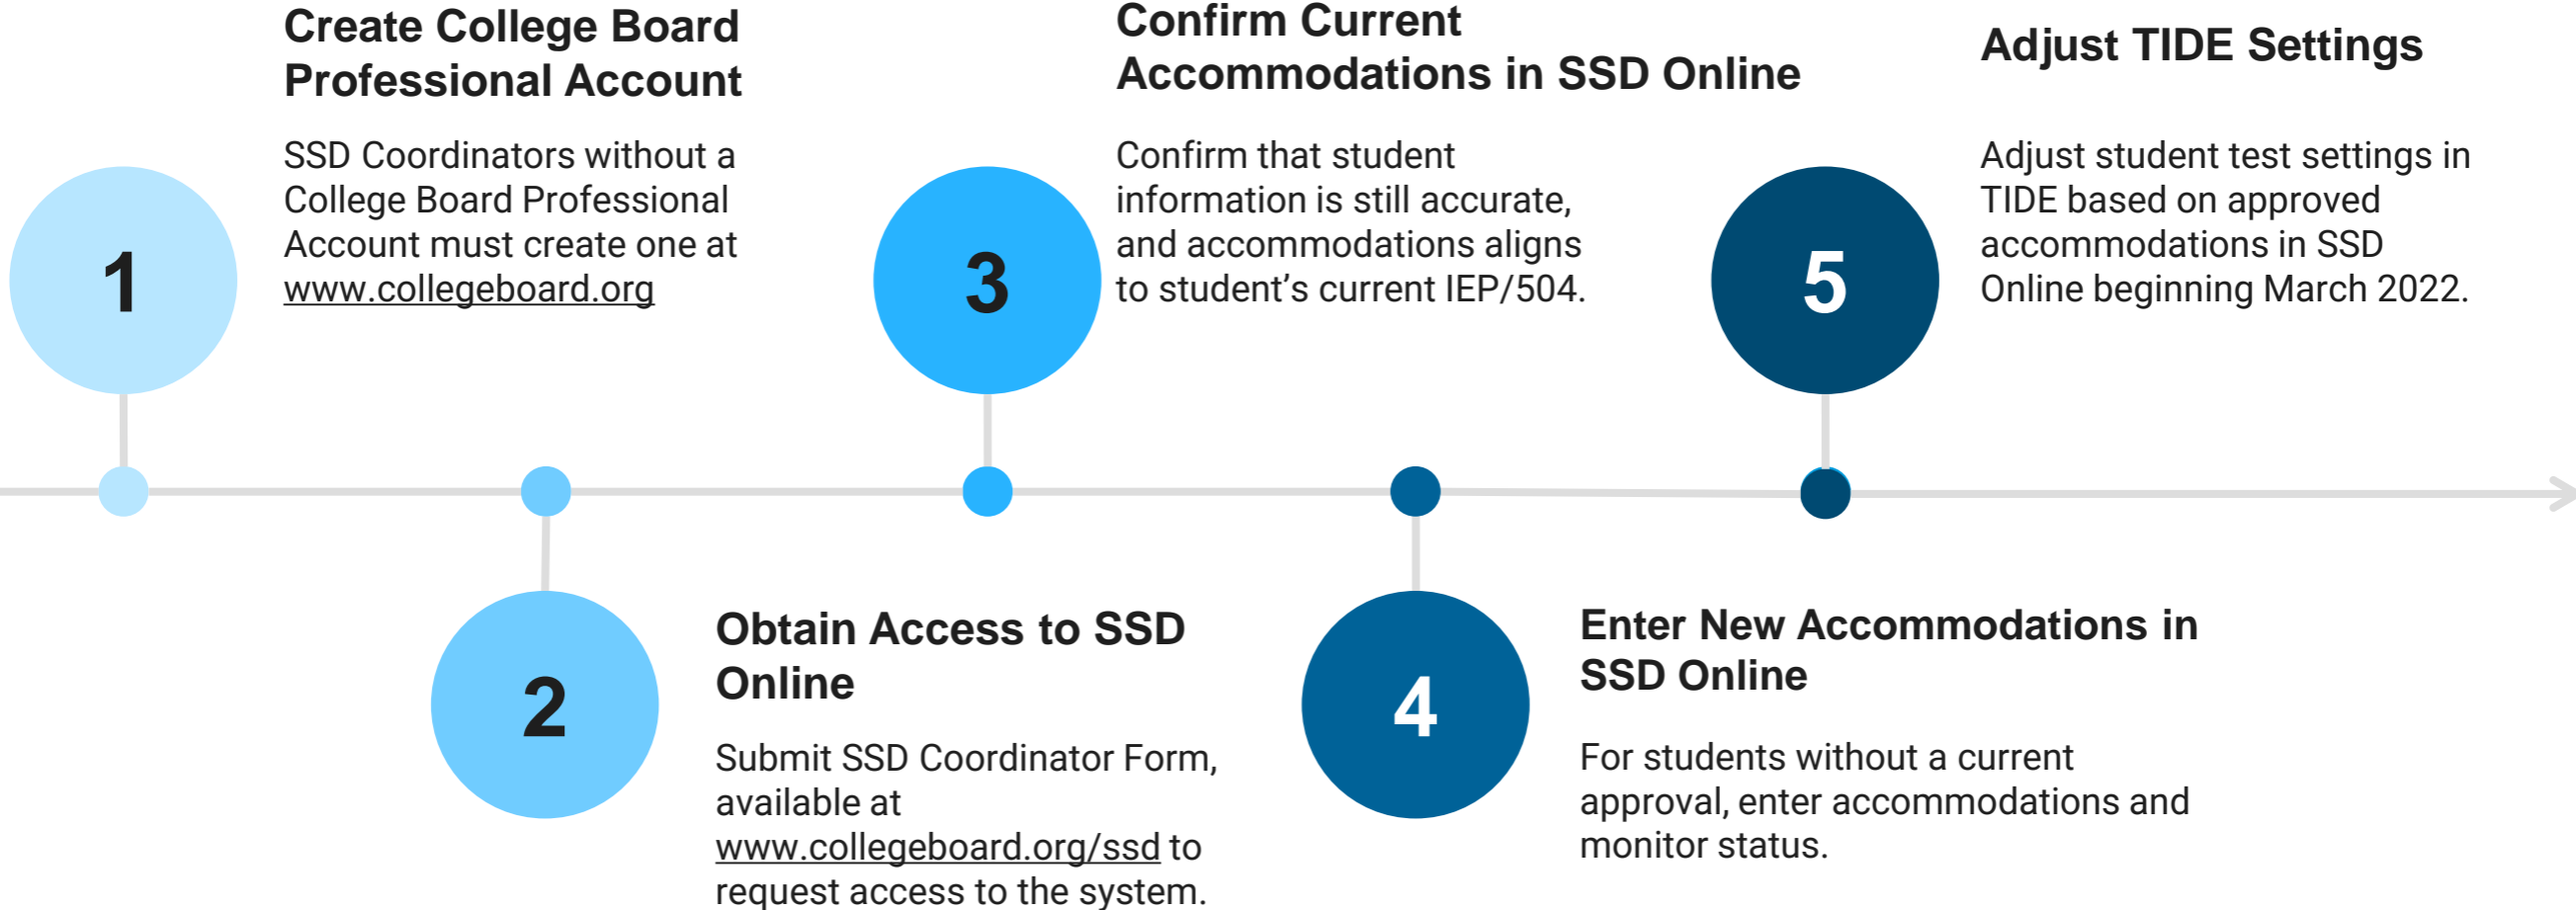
1

Create College Board Professional Account

SSD Coordinators without a College Board Professional Account must create one at www.collegeboard.org

2

Obtain Access to SSD Online

Submit SSD Coordinator Form, available at www.collegeboard.org/ssd to request access to the system.

3

Confirm Current Accommodations in SSD Online

Confirm that student information is still accurate, and accommodations aligns to student's current IEP/504.

4

Enter New Accommodations in SSD Online

For students without a current approval, enter accommodations and monitor status.

5

Adjust TIDE Settings

Adjust student test settings in TIDE based on approved accommodations in SSD Online beginning March 2022.